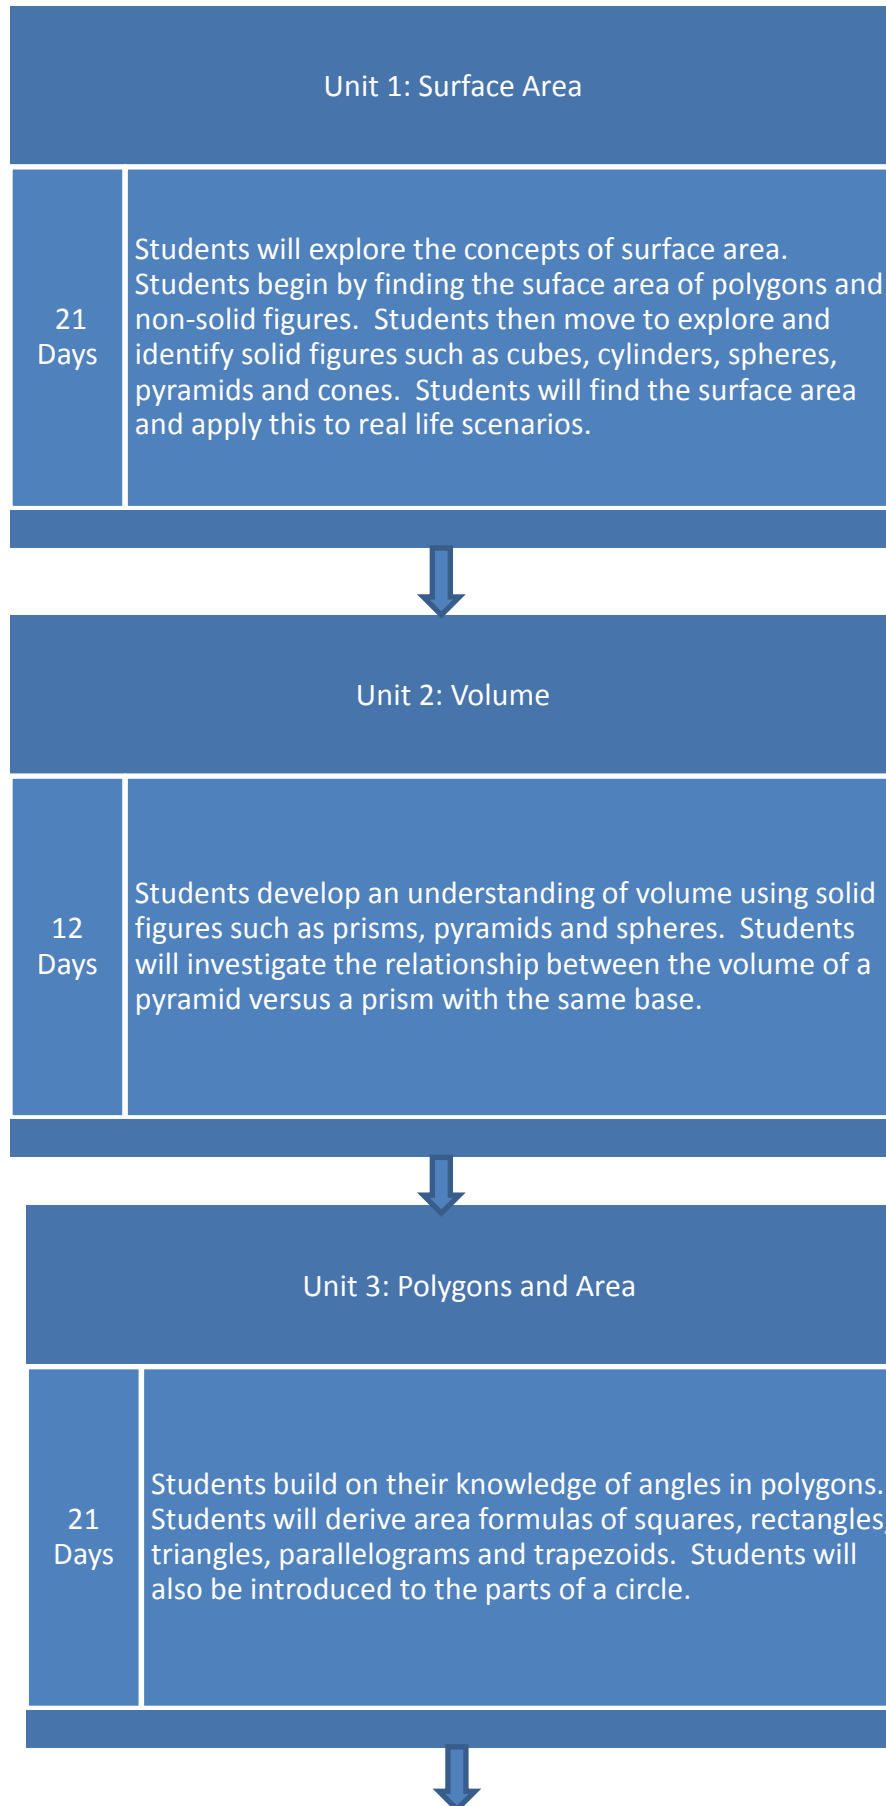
Unit 1: Surface Area

21 Days

Students will explore the concepts of surface area. Students begin by finding the suface area of polygons and non-solid figures. Students then move to explore and identify solid figures such as cubes, cylinders, spheres, pyramids and cones. Students will find the surface area and apply this to real life scenarios.

Unit 2: Volume

12 Days

Students develop an understanding of volume using solid figures such as prisms, pyramids and spheres. Students will investigate the relationship between the volume of a pyramid versus a prism with the same base.

Unit 3: Polygons and Area

21 Days

Students build on their knowledge of angles in polygons. Students will derive area formulas of squares, rectangles, triangles, parallelograms and trapezoids. Students will also be introduced to the parts of a circle.